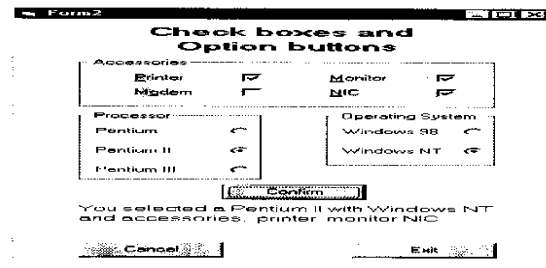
Form2

Check boxes and Option buttons

Accessories

Printer

Monitor

Modem

NIC

Processor

Pentium

Pentium II

Pentium III

Operating System

Windows 98

Windows NT

Confirm

You selected a Pentium II with Windows NT and accessories, printer monitor NIC

Cancel

Exit